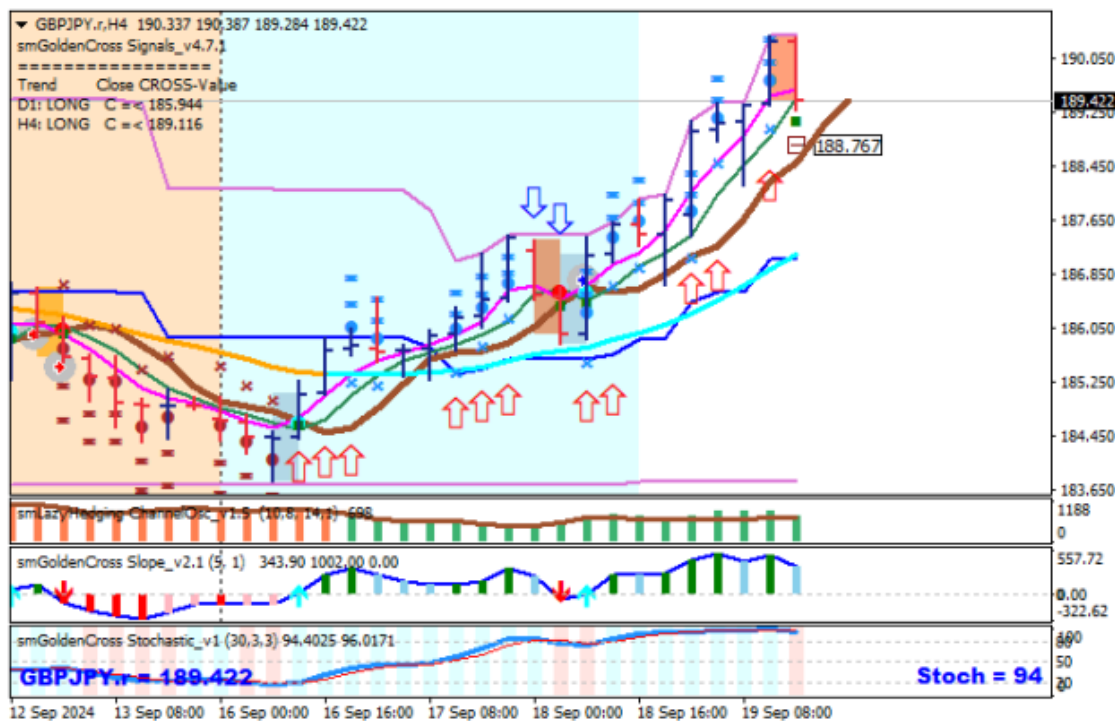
▼ GBPJPY.r,H4 190.337 190.387 189.284 189.422
smGoldenCross Signals_v4.7.1
================
Trend Close CROSS-Value
D1: LONG C =< 185.944
H4: LONG C =< 189.116

190.050
189.422
188.767
188.450
187.650
186.850
186.050
185.250
184.450
183.650

smLazyHedging ChannelOsc_v1.5 (10.8, 14.1) 698
1188
0

smGoldenCross Slope_v2.1 (5, 1) 343.90 1002.00 0.00
557.72
0.00
-322.62

smGoldenCross Stochastic_v1 (30,3,3) 94.4025 96.0171
100
80
50
20
0

GBPJPY.r = 189.422
Stoch = 94

12 Sep 2024 13 Sep 08:00 16 Sep 00:00 16 Sep 16:00 17 Sep 08:00 18 Sep 00:00 18 Sep 16:00 19 Sep 08:00